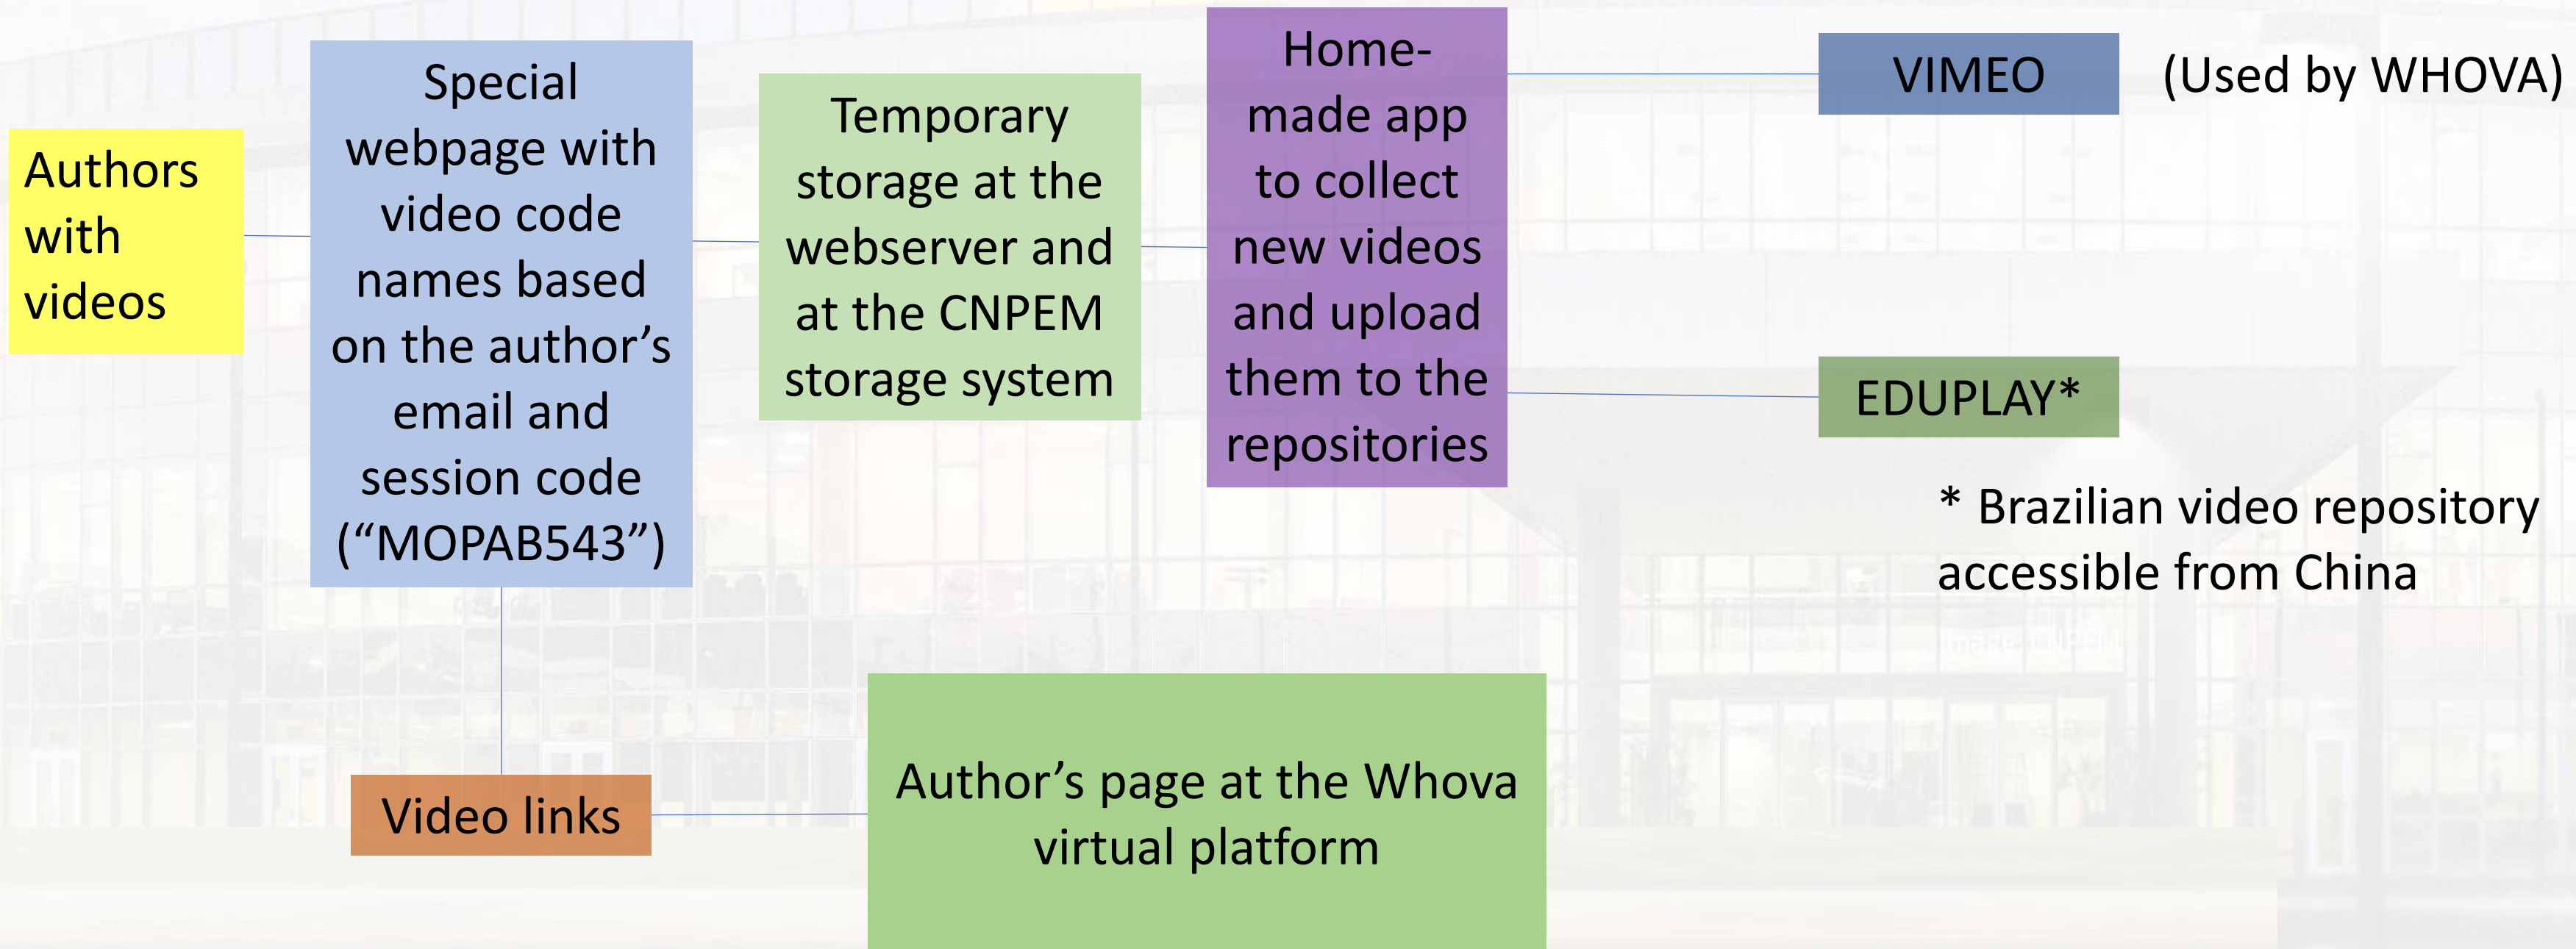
Authors with videos

Special webpage with video code names based on the author’s email and session code (“MOPAB543”)

Temporary storage at the webserver and at the CNPEM storage system

Home-made app to collect new videos and upload them to the repositories

VIMEO

(Used by WHOVA)

EDUPLAY*

* Brazilian video repository accessible from China

Video links

Author’s page at the Whova virtual platform